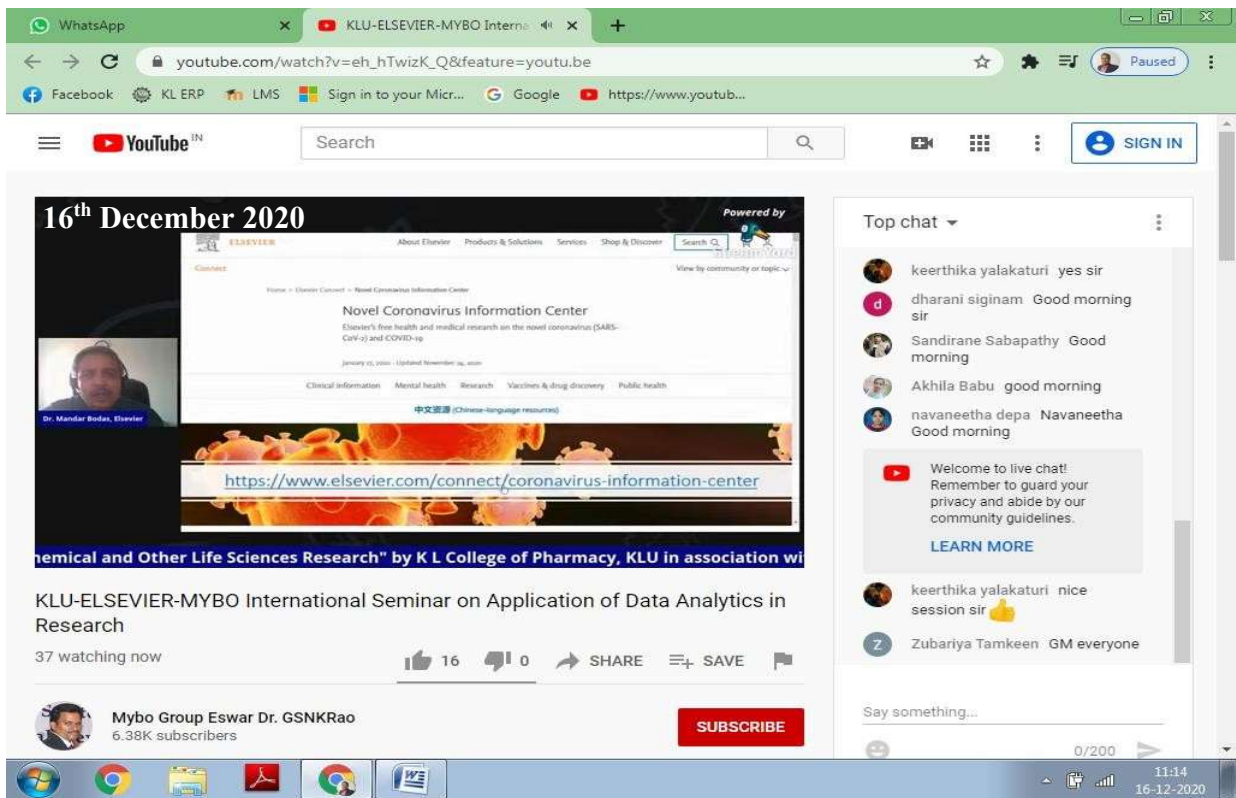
WhatsApp
KLU-ELSEVIER-MYBO Interna
youtube.com/watch?v=eh_hTwizK_Q&feature=youtu.be
Paused
Facebook KL ERP LMS Sign in to your Micr... Google https://www.youtub...
YouTube IN
Search
SIGN IN

$16^{th}$ December 2020
Powered by
ELSEVIER About Elsevier Products & Solutions Services Shop & Discover Search
Connect View by community or topic
Home > Elsevier Connect > Novel Coronavirus Information Center
Novel Coronavirus Information Center
Elsevier's free health and medical research on the novel coronavirus (SARS-CoV-2) and COVID-19
January 27, 2020 - Updated November 24, 2020
Clinical information Mental health Research Vaccines & drug discovery Public health
中文资源 (Chinese-language resources)
Dr. Mandar Bodas, Elsevier
https://www.elsevier.com/connect/coronavirus-information-center
hemical and Other Life Sciences Research" by K L College of Pharmacy, KLU in association wi

KLU-ELSEVIER-MYBO International Seminar on Application of Data Analytics in Research
37 watching now
16 0 SHARE SAVE
Mybo Group Eswar Dr. GSNKRao
6.38K subscribers
SUBSCRIBE

Top chat
keerthika yalakaturi yes sir
dharani siginam Good morning sir
Sandirane Sabapathy Good morning
Akhila Babu good morning
navaneetha depa Navaneetha Good morning
Welcome to live chat! Remember to guard your privacy and abide by our community guidelines.
LEARN MORE
keerthika yalakaturi nice session sir
Zubariya Tamkeen GM everyone
Say something...
0/200

11:14
16-12-2020